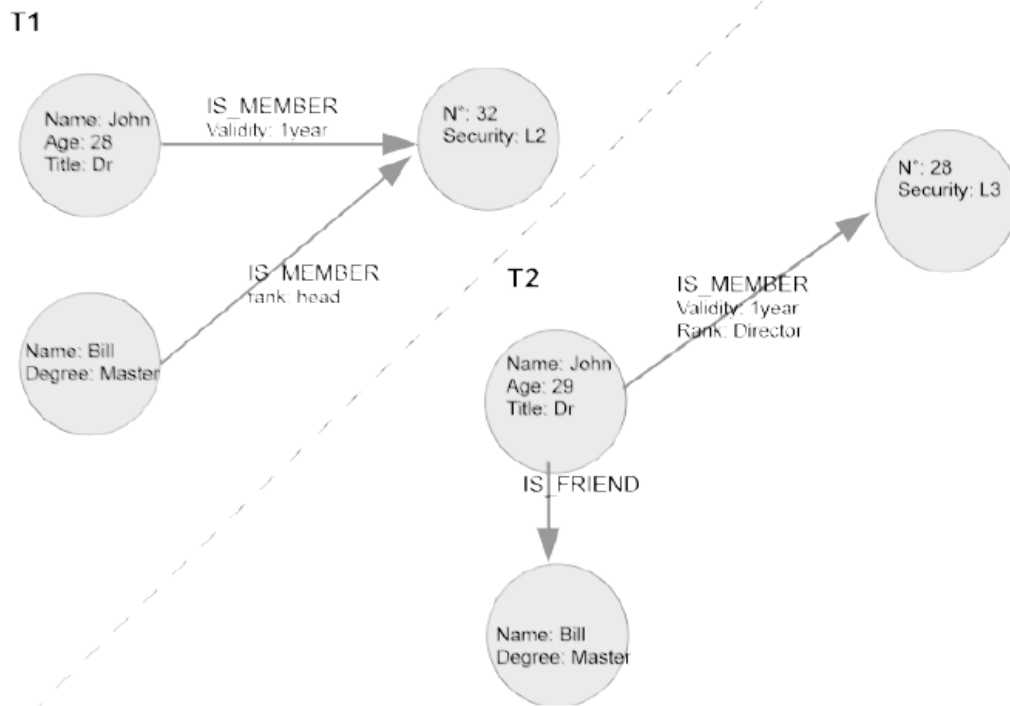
T1

Name: John
Age: 28
Title: Dr

IS_MEMBER
Validity: 1year

N°: 32
Security: L2

IS_MEMBER
rank: head

Name: Bill
Degree: Master

T2

N°: 28
Security: L3

IS_MEMBER
Validity: 1year
Rank: Director

Name: John
Age: 29
Title: Dr

IS_FRIEND

Name: Bill
Degree: Master